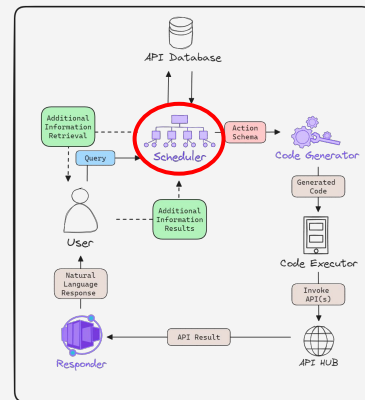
API Database

Additional Information Retrieval

Query

Scheduler

Action Schema

Code Generator

Generated Code

Additional Information Results

User

Code Executor

Natural Language Response

Invoke API(s)

API Result

Responder

API HUB